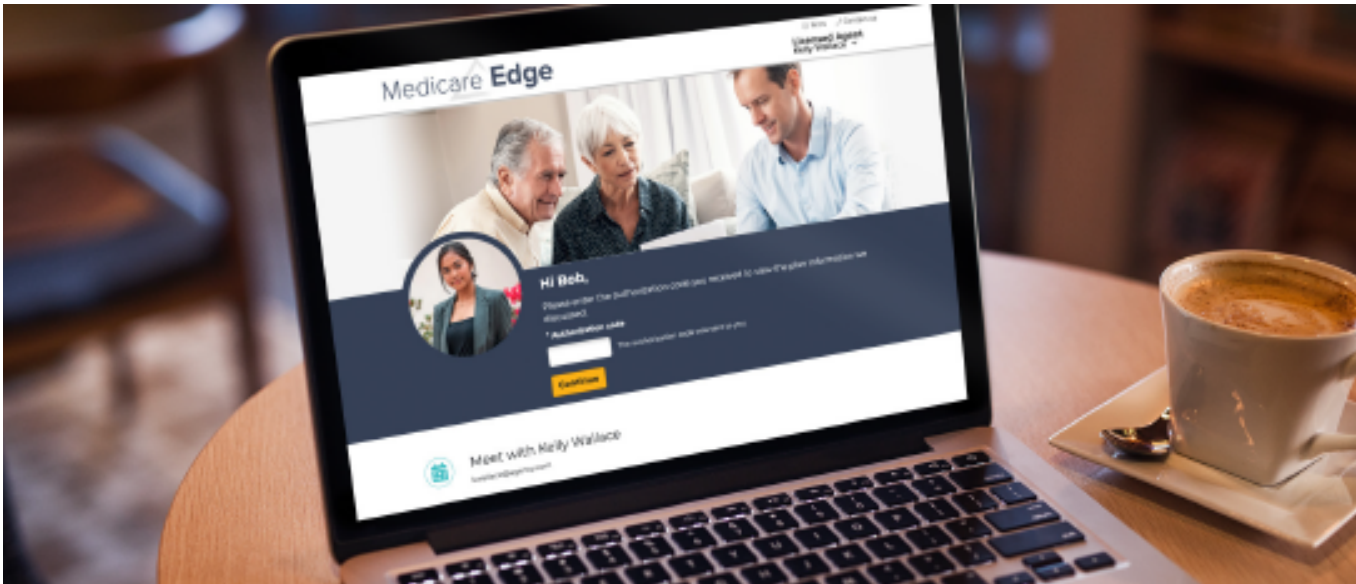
Medicare Edge

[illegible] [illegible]

Licensed Agent
Kelly Wallace

Hi Bob,

Please enter the authorization code you received to view the plan information we discussed.

* Authorization code

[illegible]

Continue

Meet with Kelly Wallace

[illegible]